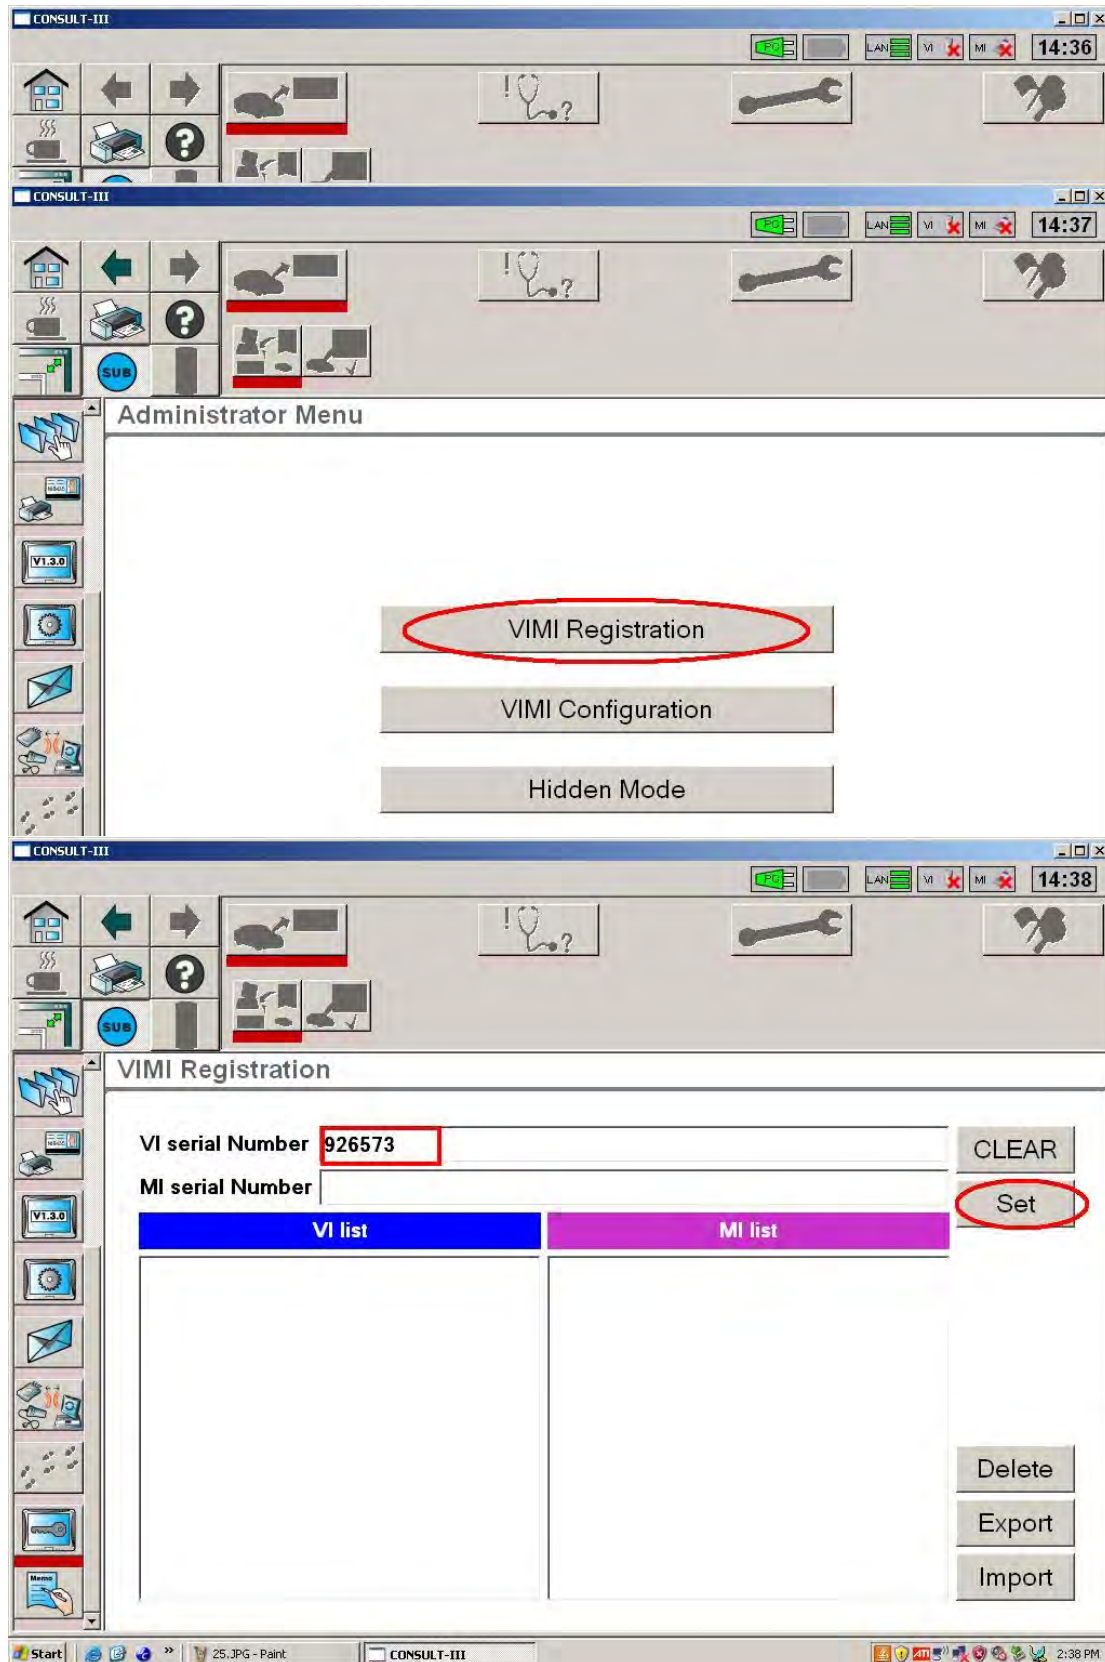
CONSULT-III

PC LAN VI MI 14:36

SUB

CONSULT-III

PC LAN VI MI 14:37

SUB

V1.3.0

Administrator Menu

VIMI Registration

VIMI Configuration

Hidden Mode

CONSULT-III

PC LAN VI MI 14:38

SUB

V1.3.0

VIMI Registration

VI serial Number 926573

MI serial Number

CLEAR

Set

VI list

MI list

Delete

Export

Import

Memo

Start 25.JPG - Paint CONSULT-III 2:38 PM